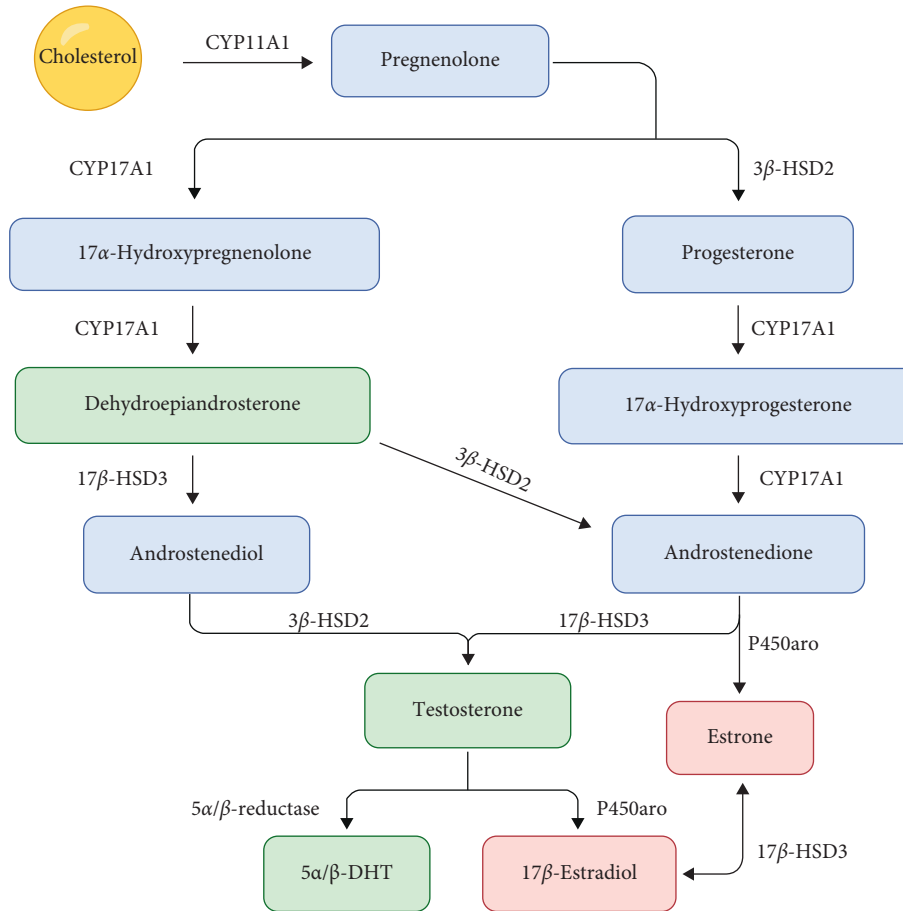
Cholesterol

CYP11A1

Pregnenolone

CYP17A1

$3\beta$-HSD2

$17\alpha$-Hydroxypregnenolone

Progesterone

CYP17A1

CYP17A1

Dehydroepiandrosterone

$17\alpha$-Hydroxyprogesterone

$17\beta$-HSD3

$3\beta$-HSD2

CYP17A1

Androstenediol

Androstenedione

$3\beta$-HSD2

$17\beta$-HSD3

P450aro

Testosterone

Estrone

$5\alpha/\beta$-reductase

P450aro

$17\beta$-HSD3

$5\alpha/\beta$-DHT

$17\beta$-Estradiol